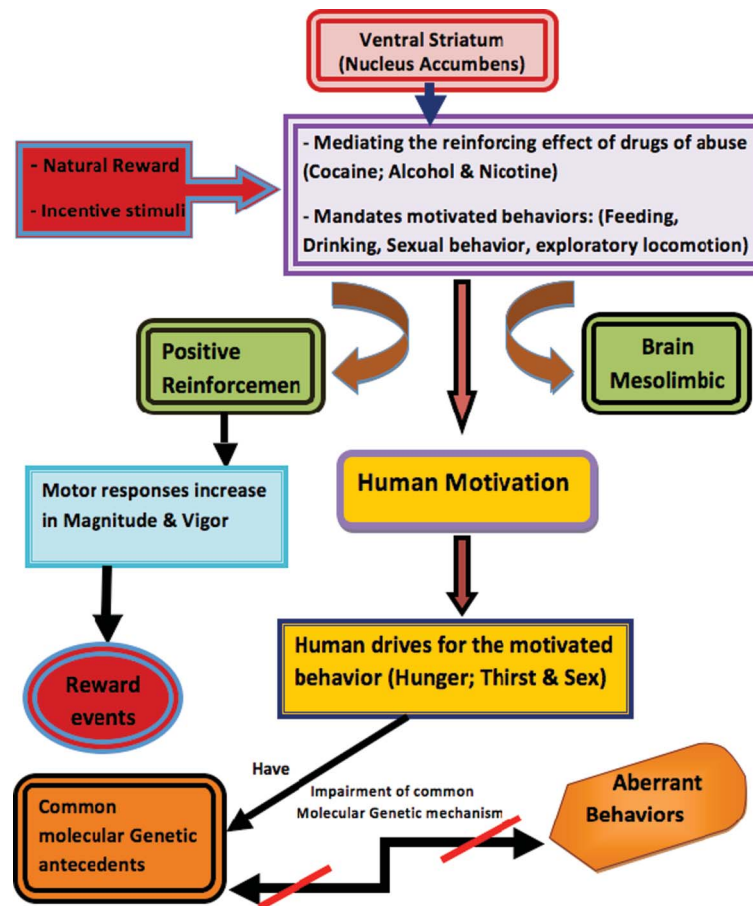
Ventral Striatum (Nucleus Accumbens)

- Natural Reward

- Incentive stimuli

- Mediating the reinforcing effect of drugs of abuse (Cocaine; Alcohol & Nicotine)

- Mandates motivated behaviors: (Feeding, Drinking, Sexual behavior, exploratory locomotion)

Positive Reinforcemen

Brain Mesolimbic

Human Motivation

Motor responses increase in Magnitude & Vigor

Reward events

Human drives for the motivated behavior (Hunger; Thirst & Sex)

Have

Impairment of common Molecular Genetic mechanism

Common molecular Genetic antecedents

Aberrant Behaviors